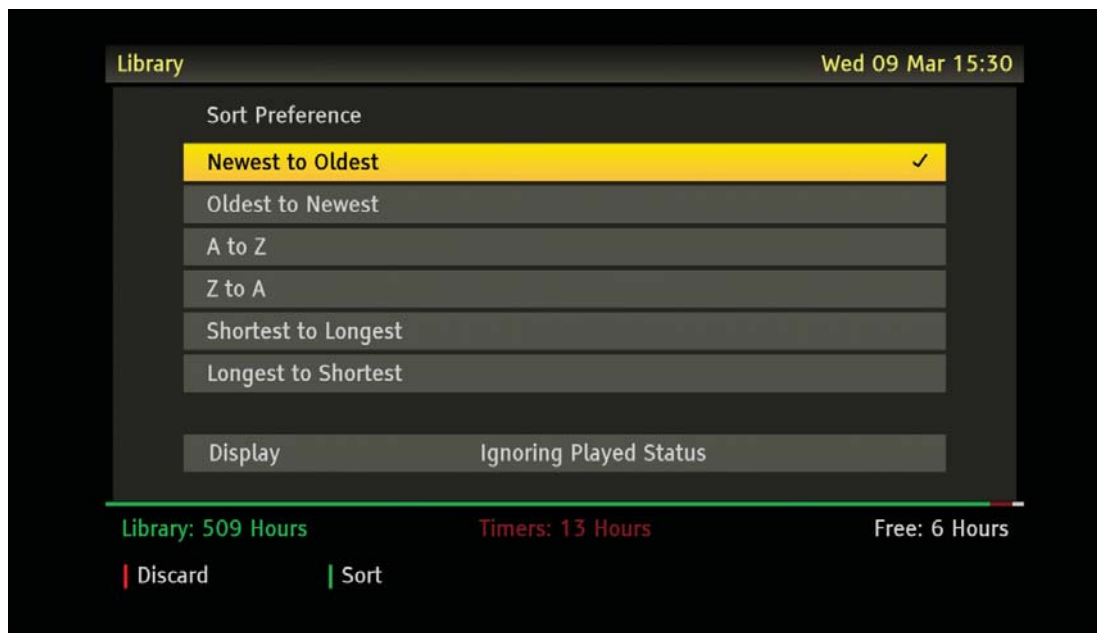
Library Wed 09 Mar 15:30

Sort Preference

Newest to Oldest ✓

Oldest to Newest

A to Z

Z to A

Shortest to Longest

Longest to Shortest

Display Ignoring Played Status

Library: 509 Hours Timers: 13 Hours Free: 6 Hours

Discard Sort